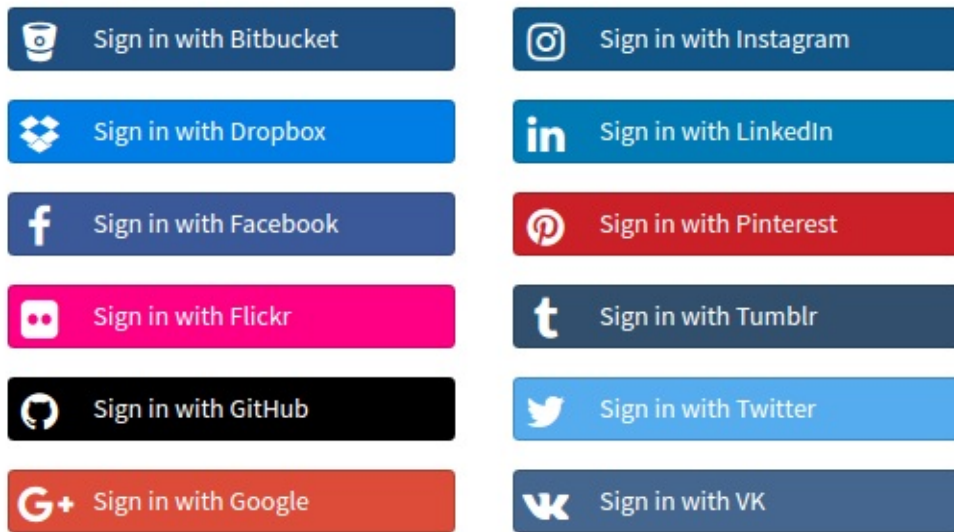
Sign in with Bitbucket

Sign in with Dropbox

Sign in with Facebook

Sign in with Flickr

Sign in with GitHub

G+ Sign in with Google

Sign in with Instagram

in Sign in with LinkedIn

Sign in with Pinterest

t Sign in with Tumblr

Sign in with Twitter

Sign in with VK